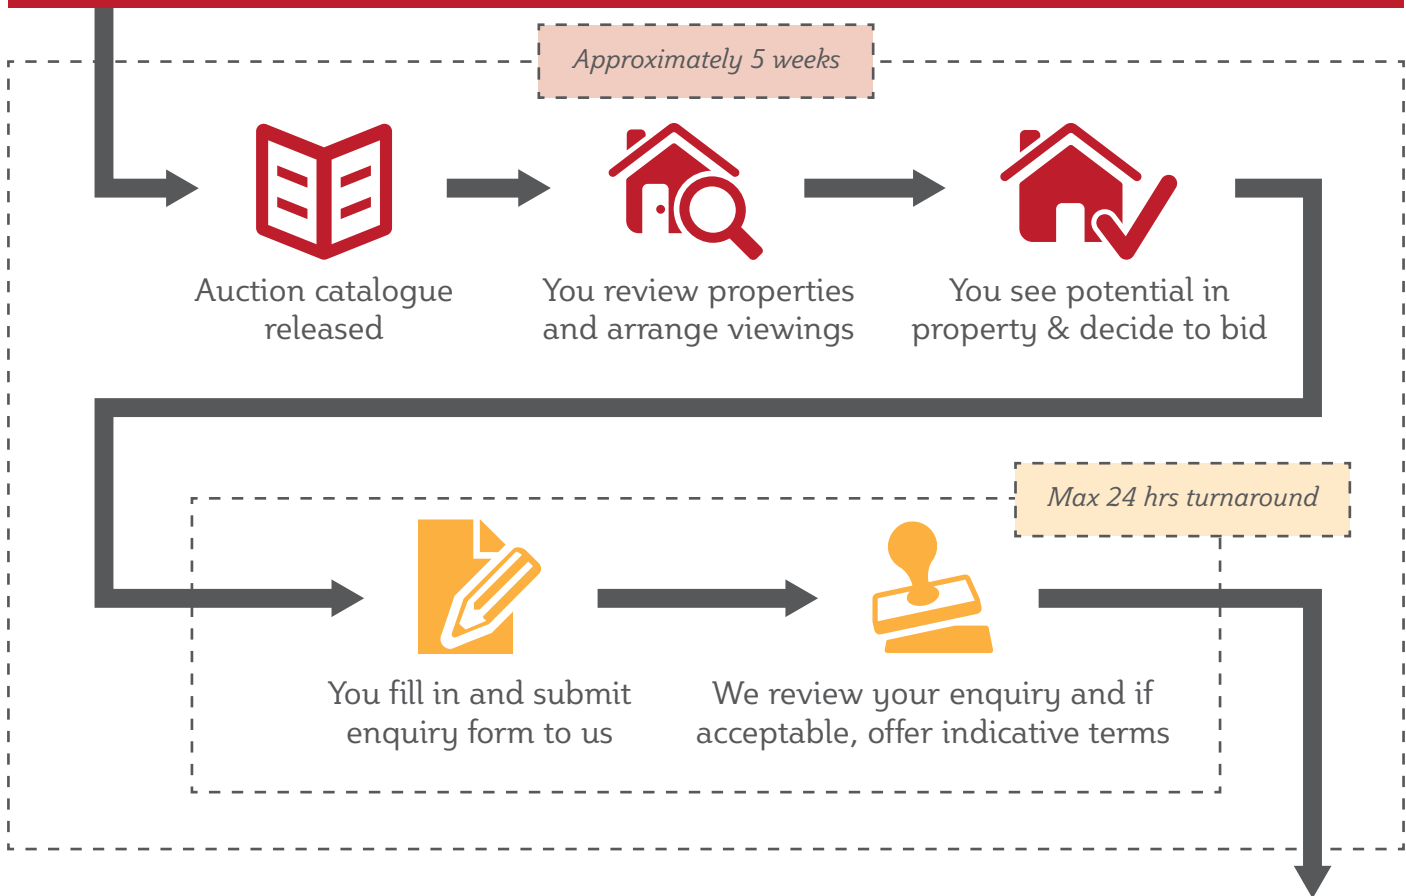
Approximately 5 weeks

Auction catalogue released

You review properties and arrange viewings

You see potential in property & decide to bid

Max 24 hrs turnaround

You fill in and submit enquiry form to us

We review your enquiry and if acceptable, offer indicative terms